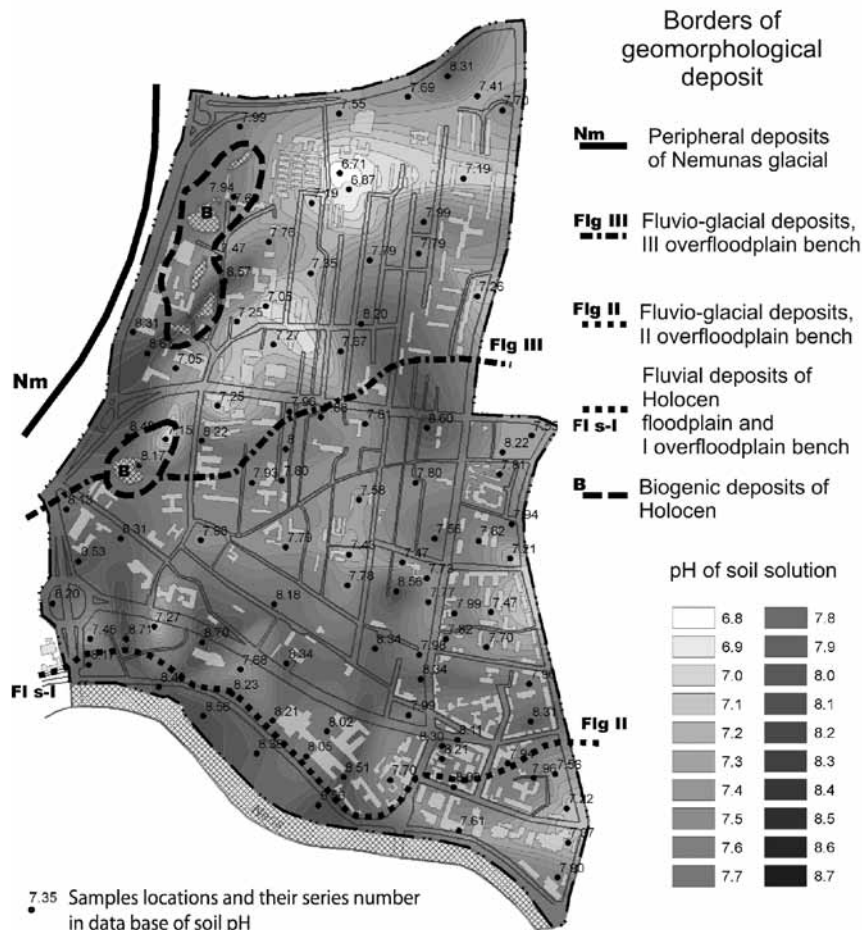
Borders of geomorphological deposit

Nm Peripheral deposits of Nemunas glacial

Flg III Fluvio-glacial deposits, III overfloodplain bench

Flg II Fluvio-glacial deposits, II overfloodplain bench

Fl s-I Fluvial deposits of Holocen floodplain and I overfloodplain bench

B Biogenic deposits of Holocen

pH of soil solution

| | |
|---|---|
| 6.8 | 7.8 |
| 6.9 | 7.9 |
| 7.0 | 8.0 |
| 7.1 | 8.1 |
| 7.2 | 8.2 |
| 7.3 | 8.3 |
| 7.4 | 8.4 |
| 7.5 | 8.5 |
| 7.6 | 8.6 |
| 7.7 | 8.7 |

8.31 7.69 7.41 7.70 7.55 7.99 6.71 6.87 7.19 7.19 7.94 7.82 B 7.99 7.76 7.47 7.79 7.79 7.35 8.57 7.26 7.05 7.25 8.20 8.81 7.27 7.67 8.6 7.05 Flg III Nm 7.25 7.96 8.49 8.15 8.22 8.60 7.81 8.22 8.17 B 7.93 7.80 7.80 8.1 7.58 7.94 8.31 7.98 7.56 7.62 7.71 9.53 7.73 7.45 7.47 8.56 7.72 7.78 8.20 8.18 7.47 7.99 8.34 7.46 8.71 7.27 8.70 7.82 7.70 7.68 8.34 7.98 8.34 8.4 8.23 Fl s-I 8.55 8.21 8.02 7.99 8.31 Flg II 8.30 8.05 8.21 8.35 8.51 7.70 7.96 7.56 7.22 7.61 7.87 7.90

7.35 Samples locations and their series number in data base of soil pH